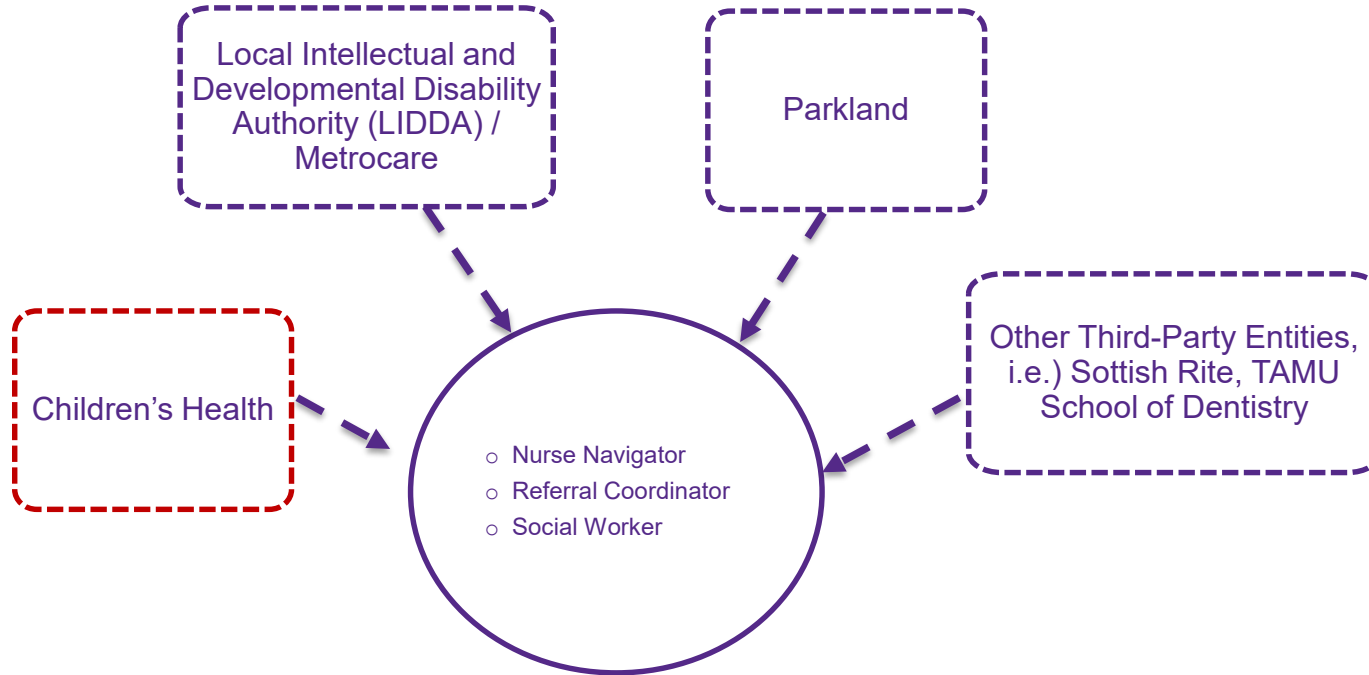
Local Intellectual and Developmental Disability Authority (LIDDA) / Metrocare

Parkland

Children's Health

Other Third-Party Entities, i.e.) Sottish Rite, TAMU School of Dentistry

- Nurse Navigator
- Referral Coordinator
- Social Worker